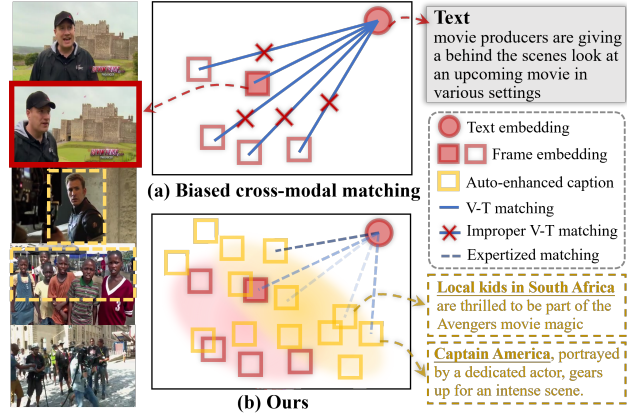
**Text**
movie producers are giving a behind the scenes look at an upcoming movie in various settings

(a) Biased cross-modal matching

Text embedding

Frame embedding

Auto-enhanced caption

V-T matching

Improper V-T matching

Expertized matching

(b) Ours

**Local kids in South Africa** are thrilled to be part of the Avengers movie magic

**Captain America**, portrayed by a dedicated actor, gears up for an intense scene.